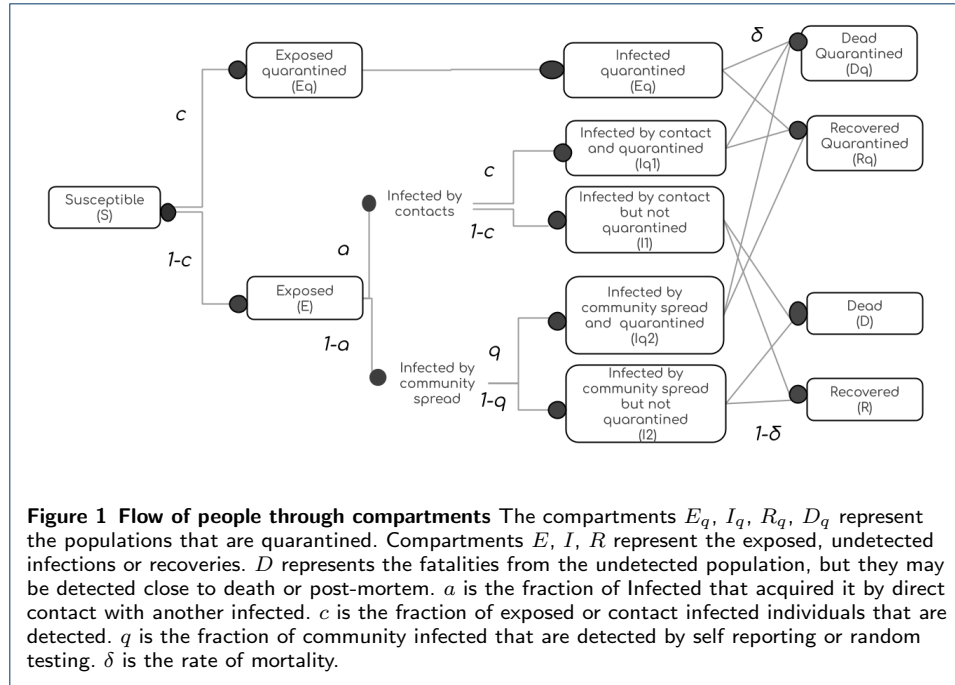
Exposed quarantined (Eq)

Infected quarantined (Eq)

$\delta$

Dead Quarantined (Dq)

c

Recovered Quarantined (Rq)

Infected by contact and quarantined (Iq1)

c

Susceptible (S)

Infected by contacts

Infected by contact but not quarantined (I1)

1-c

1-c

a

Exposed (E)

Infected by community spread and quarantined (Iq2)

Dead (D)

1-a

q

Infected by community spread

1-q

Infected by community spread but not quarantined (I2)

Recovered (R)

1-$\delta$

**Figure 1 Flow of people through compartments** The compartments $E_q$, $I_q$, $R_q$, $D_q$ represent the populations that are quarantined. Compartments $E$, $I$, $R$ represent the exposed, undetected infections or recoveries. $D$ represents the fatalities from the undetected population, but they may be detected close to death or post-mortem. $a$ is the fraction of Infected that acquired it by direct contact with another infected. $c$ is the fraction of exposed or contact infected individuals that are detected. $q$ is the fraction of community infected that are detected by self reporting or random testing. $\delta$ is the rate of mortality.